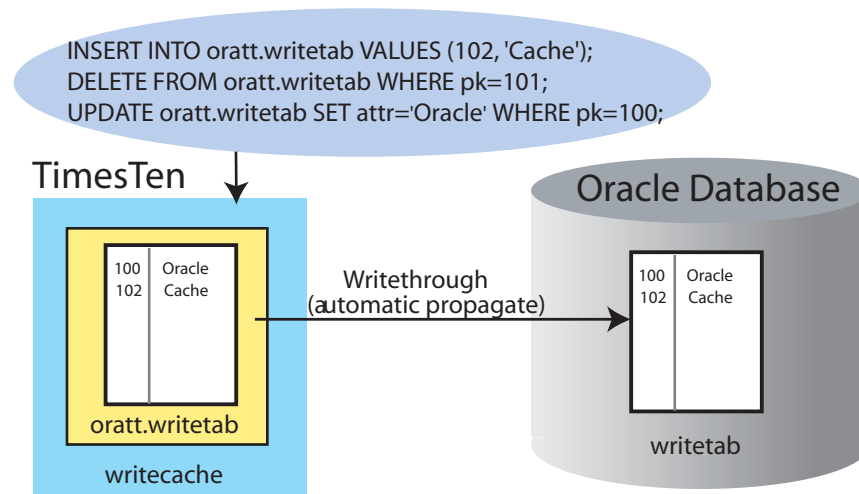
INSERT INTO oratt.writetab VALUES (102, 'Cache');
DELETE FROM oratt.writetab WHERE pk=101;
UPDATE oratt.writetab SET attr='Oracle' WHERE pk=100;

TimesTen

| 100 | Oracle |
|---|---|
| 102 | Cache |

oratt.writetab

writecache

Writethrough
(automatic propagate)

Oracle Database

| 100 | Oracle |
|---|---|
| 102 | Cache |

writetab